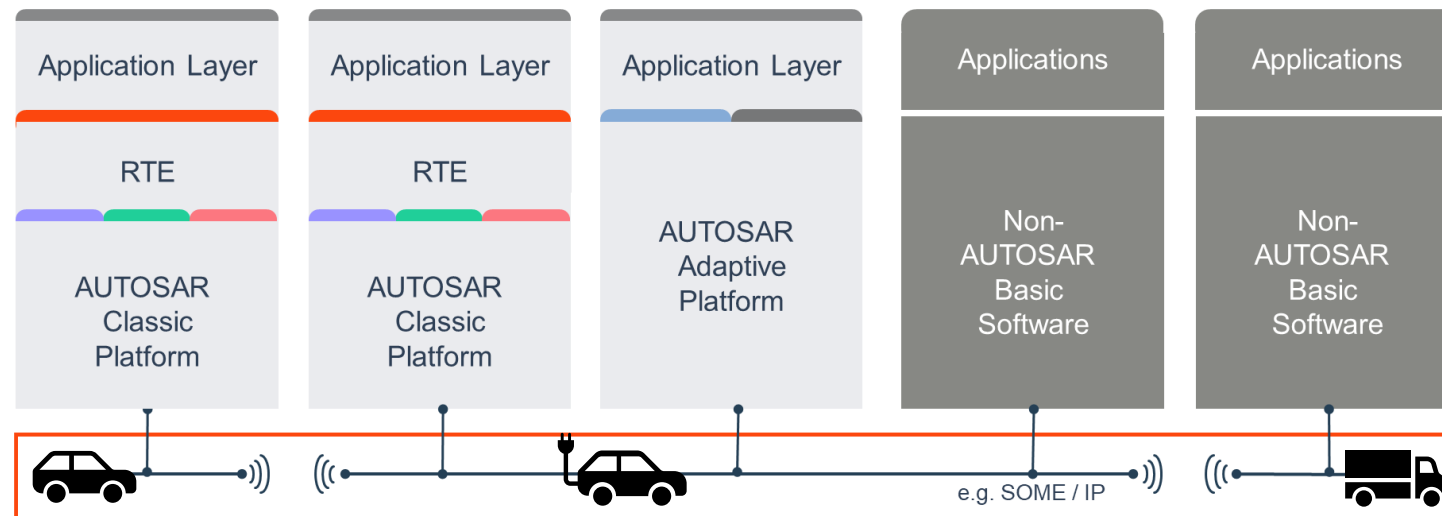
Application Layer

RTE

AUTOSAR Classic Platform

Application Layer

RTE

AUTOSAR Classic Platform

Application Layer

AUTOSAR Adaptive Platform

Applications

Non-AUTOSAR Basic Software

Applications

Non-AUTOSAR Basic Software

e.g. SOME / IP